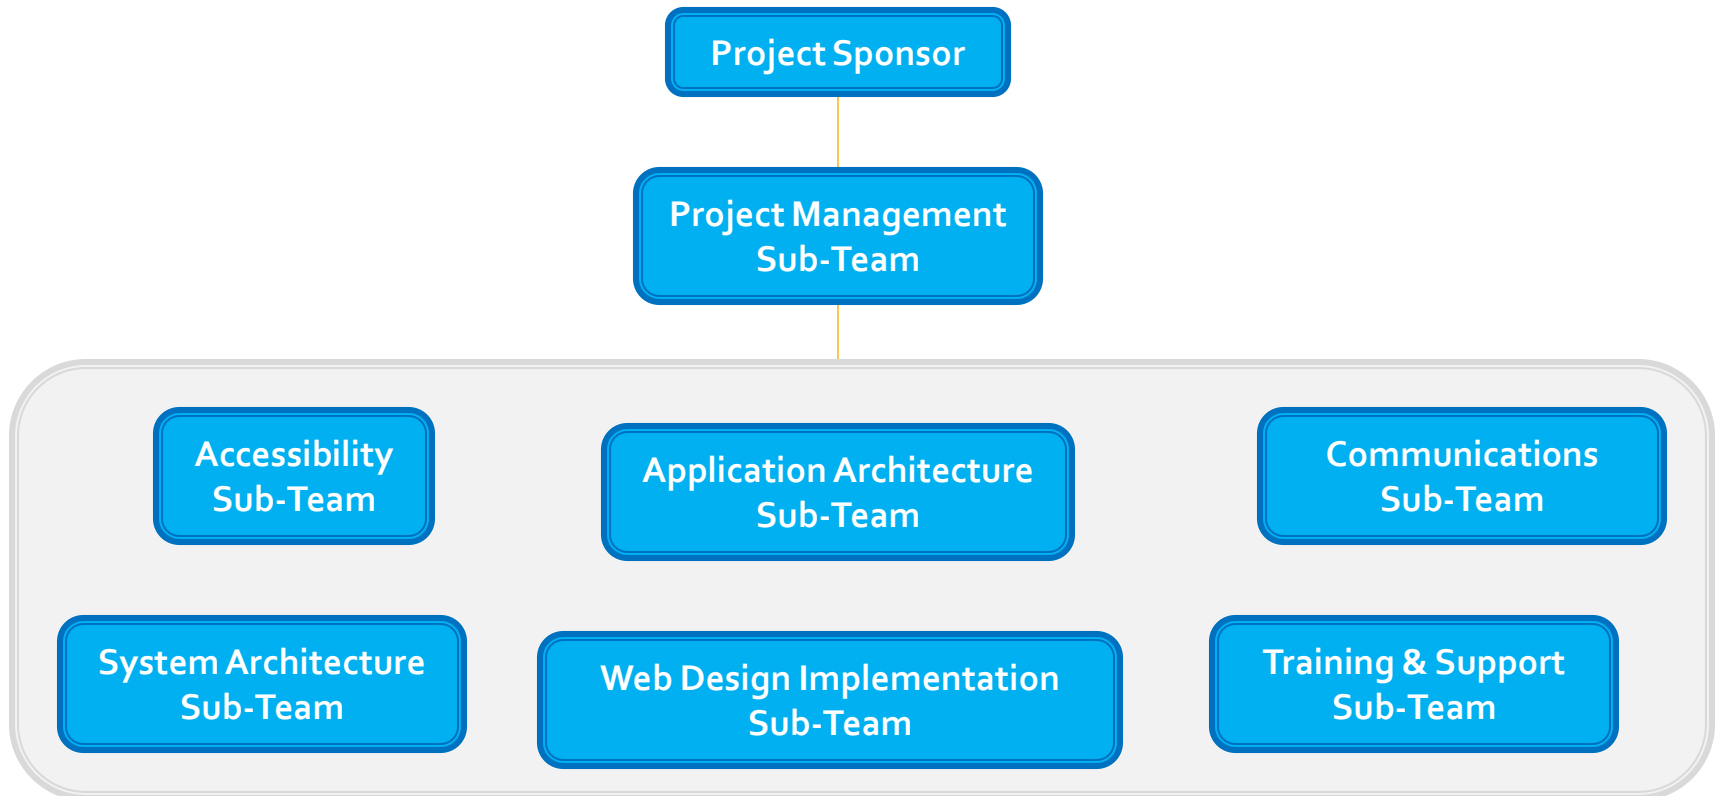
Project Sponsor

Project Management Sub-Team

Accessibility Sub-Team

Application Architecture Sub-Team

Communications Sub-Team

System Architecture Sub-Team

Web Design Implementation Sub-Team

Training & Support Sub-Team